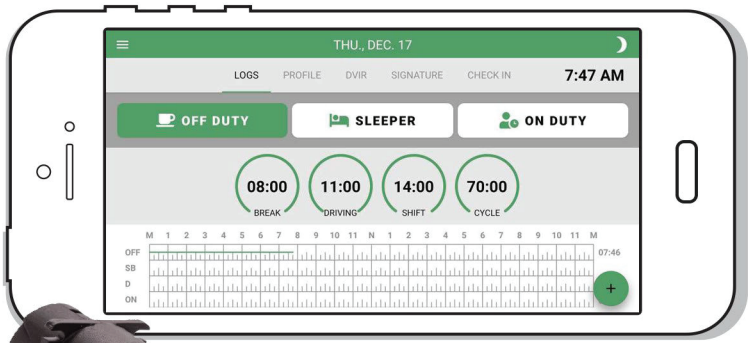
THU., DEC. 17

LOGS PROFILE DVIR SIGNATURE CHECK IN 7:47 AM

OFF DUTY SLEEPER ON DUTY

08:00 BREAK
11:00 DRIVING
14:00 SHIFT
70:00 CYCLE

M 1 2 3 4 5 6 7 8 9 10 11 N 1 2 3 4 5 6 7 8 9 10 11 M

OFF
SB
D
ON

07:46

+